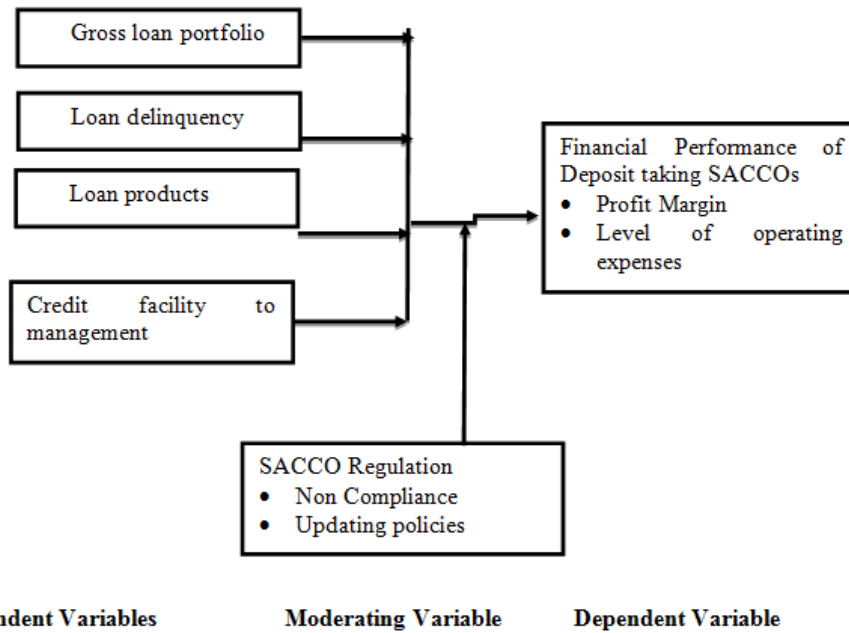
Gross loan portfolio

Loan delinquency

Loan products

Credit facility to management

Financial Performance of Deposit taking SACCOs
- Profit Margin
- Level of operating expenses

SACCO Regulation
- Non Compliance
- Updating policies

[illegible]ndent Variables

Moderating Variable

Dependent Variable